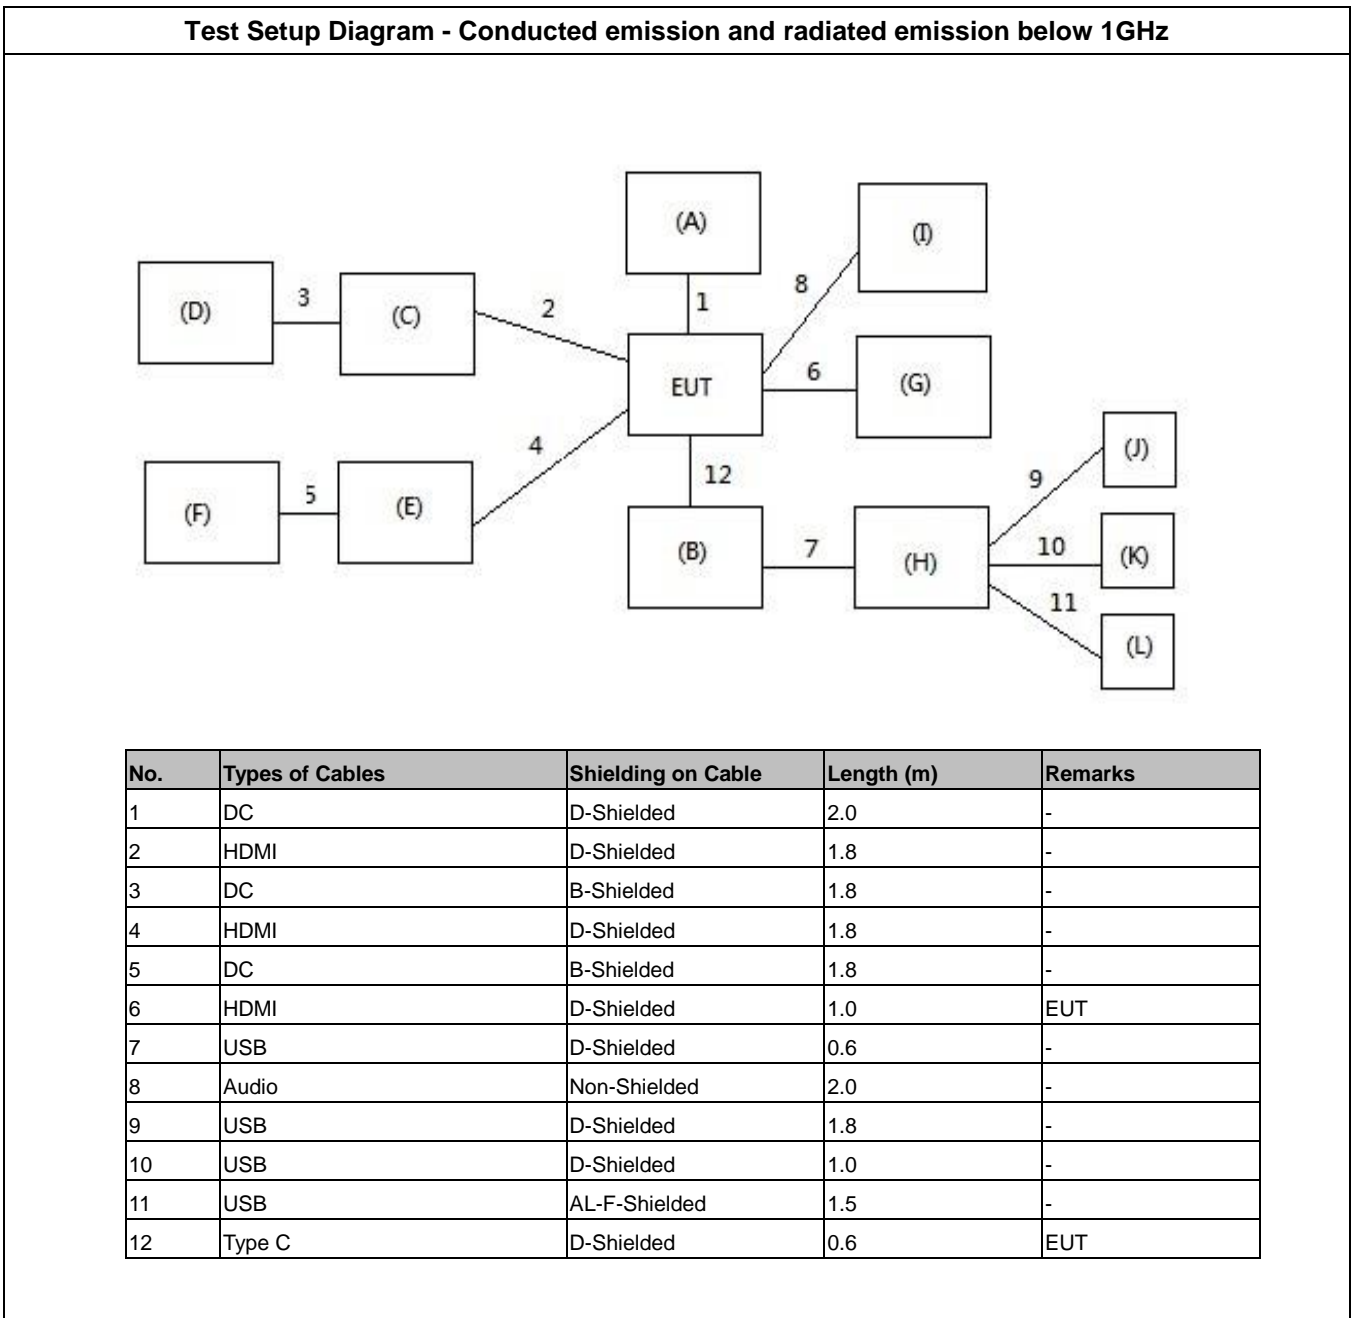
Test Setup Diagram - Conducted emission and radiated emission below 1GHz

(A)
(I)
(D)
3
(C)
2
1
8
EUT
6
(G)
(F)
5
(E)
4
12
9
(J)
(B)
7
(H)
10
(K)
11
(L)

| No. | Types of Cables | Shielding on Cable | Length (m) | Remarks |
|---|---|---|---|---|
| 1 | DC | D-Shielded | 2.0 | - |
| 2 | HDMI | D-Shielded | 1.8 | - |
| 3 | DC | B-Shielded | 1.8 | - |
| 4 | HDMI | D-Shielded | 1.8 | - |
| 5 | DC | B-Shielded | 1.8 | - |
| 6 | HDMI | D-Shielded | 1.0 | EUT |
| 7 | USB | D-Shielded | 0.6 | - |
| 8 | Audio | Non-Shielded | 2.0 | - |
| 9 | USB | D-Shielded | 1.8 | - |
| 10 | USB | D-Shielded | 1.0 | - |
| 11 | USB | AL-F-Shielded | 1.5 | - |
| 12 | Type C | D-Shielded | 0.6 | EUT |